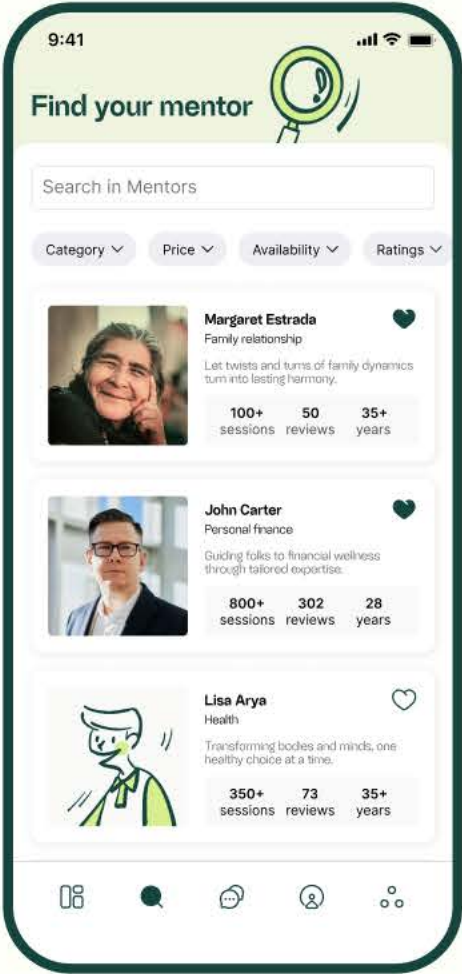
9:41

Find your mentor

Search in Mentors

Category
Price
Availability
Ratings

Margaret Estrada
Family relationship
Let twists and turns of family dynamics turn into lasting harmony.
100+ sessions
50 reviews
35+ years

John Carter
Personal finance
Guiding folks to financial wellness through tailored expertise.
800+ sessions
302 reviews
28 years

Lisa Arya
Health
Transforming bodies and minds, one healthy choice at a time.
350+ sessions
73 reviews
35+ years